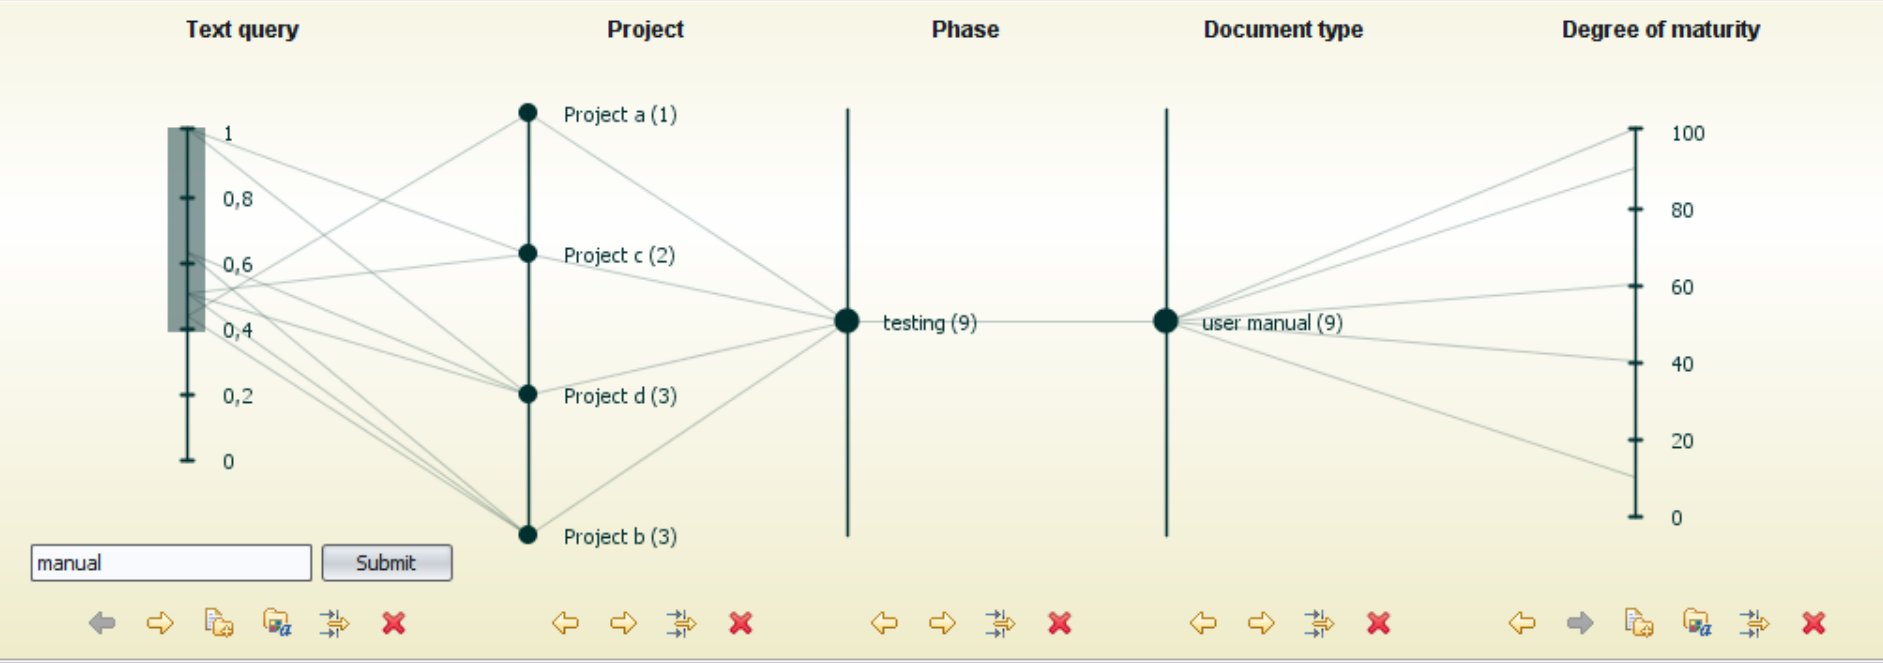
Text query

Project

Phase

Document type

Degree of maturity

1
0,8
0,6
0,4
0,2
0

Project a (1)
Project c (2)
Project d (3)
Project b (3)

testing (9)

user manual (9)

100
80
60
40
20
0

manual
Submit